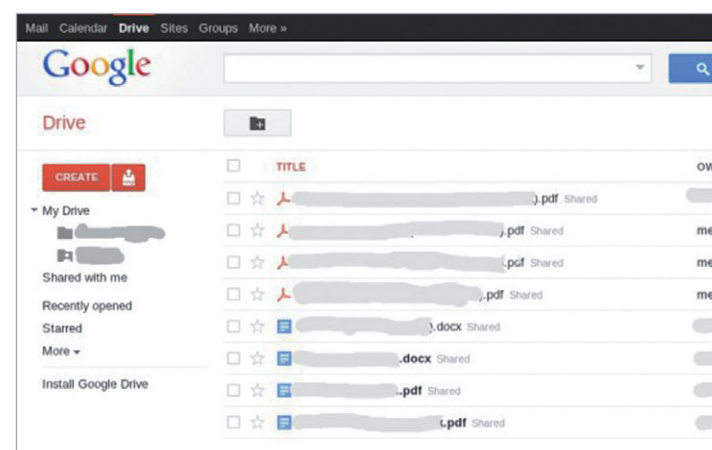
Mail Calendar Drive Sites Groups More »

Google

Drive

CREATE

▾ My Drive
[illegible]
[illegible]
Shared with me
Recently opened
Starred
More ▾

Install Google Drive

TITLE | OW
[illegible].pdf Shared
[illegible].pdf Shared | me
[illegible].pdf Shared | me
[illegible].pdf Shared | me
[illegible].docx Shared
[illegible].docx Shared
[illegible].pdf Shared
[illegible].pdf Shared